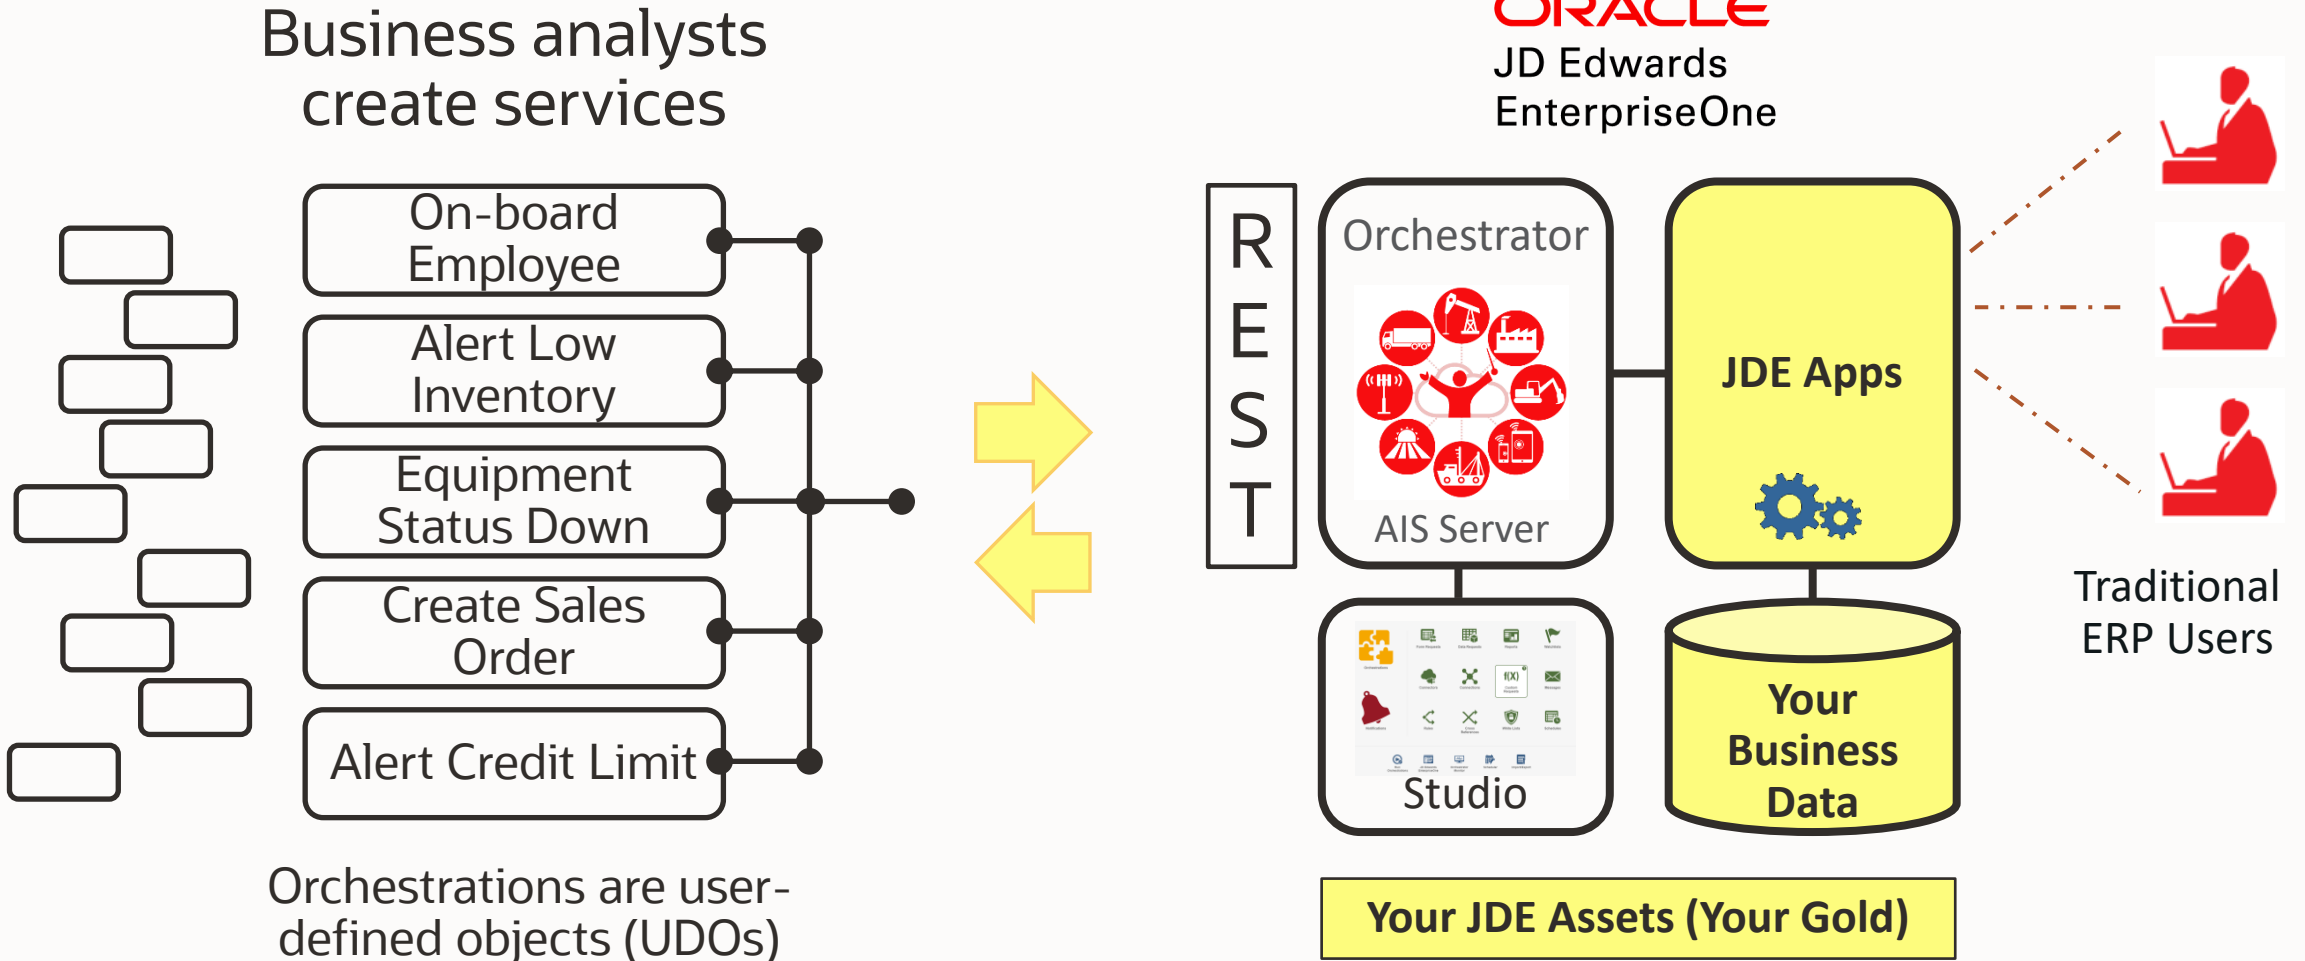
Business analysts create services

On-board Employee

Alert Low Inventory

Equipment Status Down

Create Sales Order

Alert Credit Limit

Orchestrations are user-defined objects (UDOs)

ORACLE
JD Edwards EnterpriseOne

R E S T

Orchestrator

AIS Server

JDE Apps

Studio

Your Business Data

Traditional ERP Users

Your JDE Assets (Your Gold)